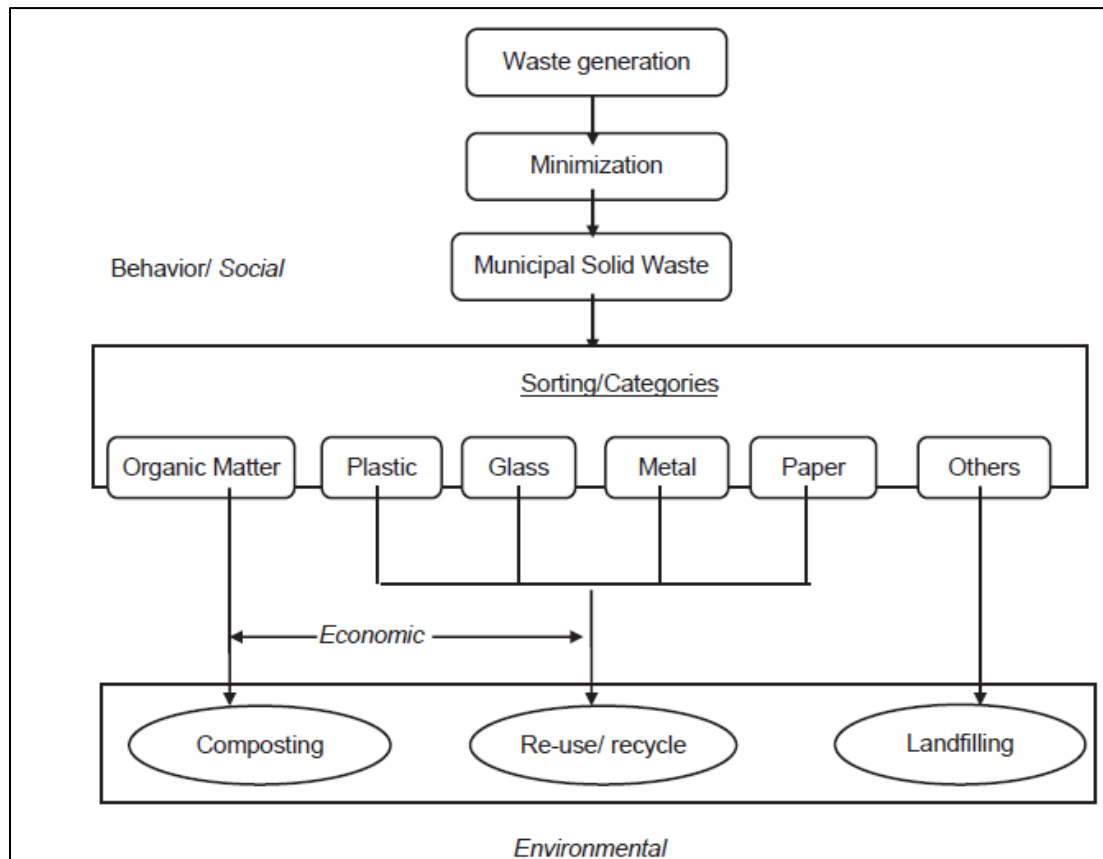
Waste generation

Minimization

Behavior/ *Social*

Municipal Solid Waste

Sorting/Categories

Organic Matter

Plastic

Glass

Metal

Paper

Others

*Economic*

Composting

Re-use/ recycle

Landfilling

*Environmental*